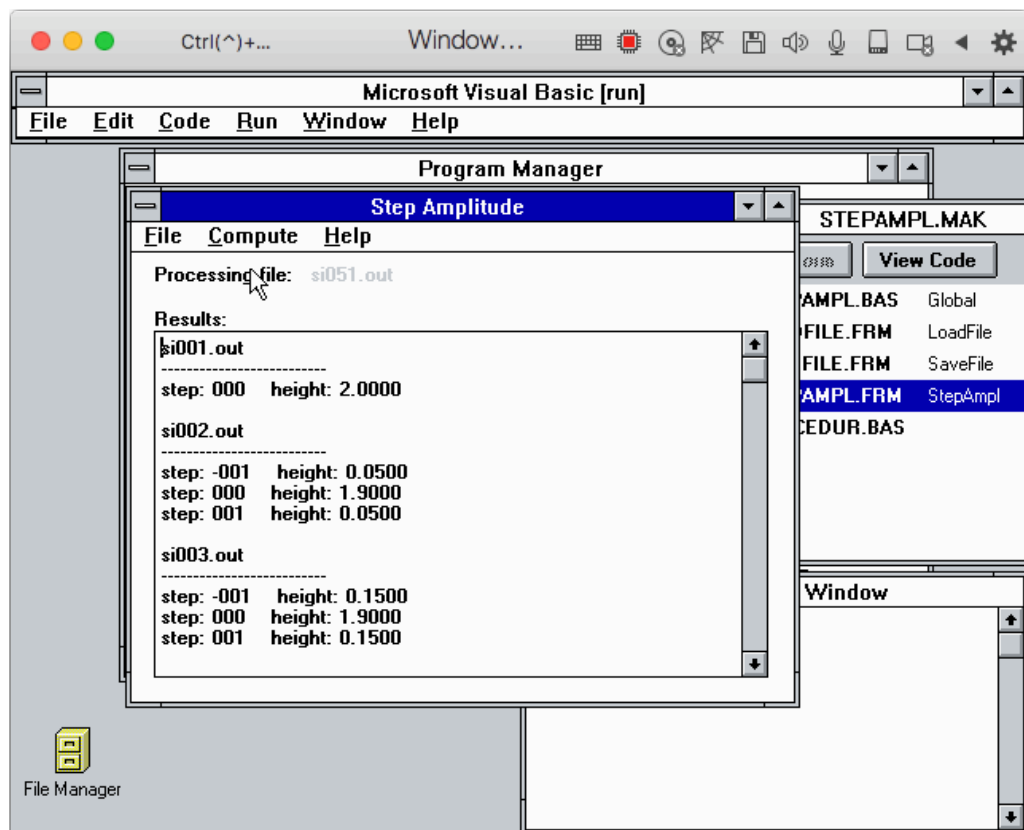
Ctrl(^)+...

Window...

Microsoft Visual Basic [run]

File Edit Code Run Window Help

Program Manager

Step Amplitude

File Compute Help

Processing file: si051.out

Results:

si001.out
-------------------------
step: 000 height: 2.0000

si002.out
-------------------------
step: -001 height: 0.0500
step: 000 height: 1.9000
step: 001 height: 0.0500

si003.out
-------------------------
step: -001 height: 0.1500
step: 000 height: 1.9000
step: 001 height: 0.1500

STEPAMPL.MAK

orm

View Code

AMPL.BAS Global
FILE.FRM LoadFile
FILE.FRM SaveFile
AMPL.FRM StepAmpl
CEDUR.BAS

Window

File Manager